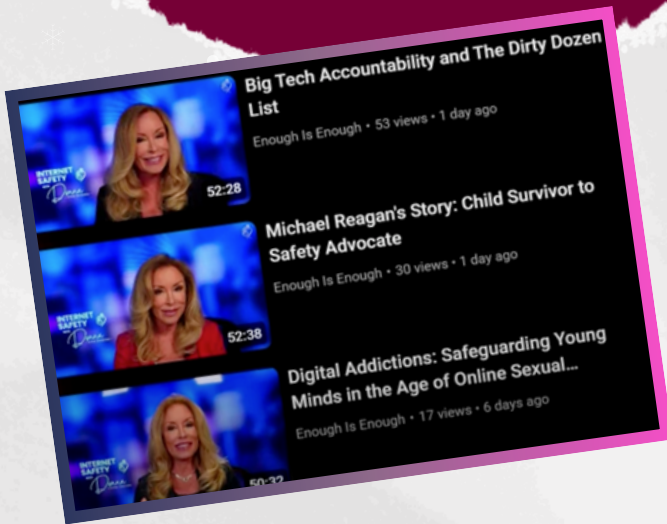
Big Tech Accountability and The Dirty Dozen List

Enough Is Enough • 53 views • 1 day ago

INTERNET SAFETY with Donna

52:28

Michael Reagan's Story: Child Survivor to Safety Advocate

Enough Is Enough • 30 views • 1 day ago

INTERNET SAFETY with Donna

52:38

Digital Addictions: Safeguarding Young Minds in the Age of Online Sexual...

Enough Is Enough • 17 views • 6 days ago

INTERNET SAFETY with Donna

50:32